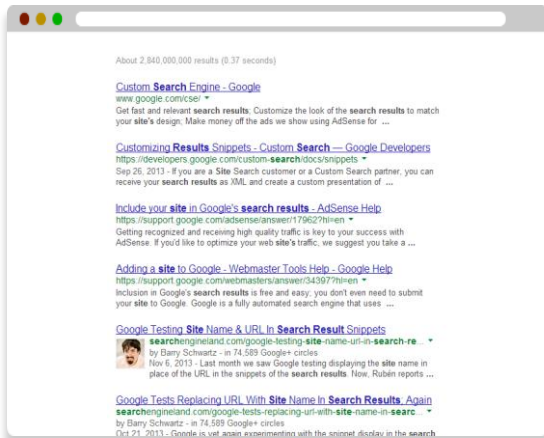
About 2,840,000,000 results (0.37 seconds)

Custom Search Engine - Google
www.google.com/cse/ ▾
Get fast and relevant search results; Customize the look of the search results to match your site's design; Make money off the ads we show using AdSense for ...

Customizing Results Snippets - Custom Search — Google Developers
https://developers.google.com/custom-search/docs/snippets ▾
Sep 26, 2013 - If you are a Site Search customer or a Custom Search partner, you can receive your search results as XML and create a custom presentation of ...

Include your site in Google's search results - AdSense Help
https://support.google.com/adsense/answer/17962?hl=en ▾
Getting recognized and receiving high quality traffic is key to your success with AdSense. If you'd like to optimize your web site's traffic, we suggest you take a ...

Adding a site to Google - Webmaster Tools Help - Google Help
https://support.google.com/webmasters/answer/34397?hl=en ▾
Inclusion in Google's search results is free and easy; you don't even need to submit your site to Google. Google is a fully automated search engine that uses ...

Google Testing Site Name & URL In Search Result Snippets
searchengineland.com/google-testing-site-name-url-in-search-re... ▾
by Barry Schwartz - in 74,589 Google+ circles
Nov 6, 2013 - Last month we saw Google testing displaying the site name in place of the URL in the snippets of the search results. Now, Rubén reports ...

Google Tests Replacing URL With Site Name In Search Results, Again
searchengineland.com/google-tests-replacing-url-with-site-name-in-searc... ▾
by Barry Schwartz - in 74,589 Google+ circles
Oct 21, 2013 - Google is yet again experimenting with the snippet display in the search